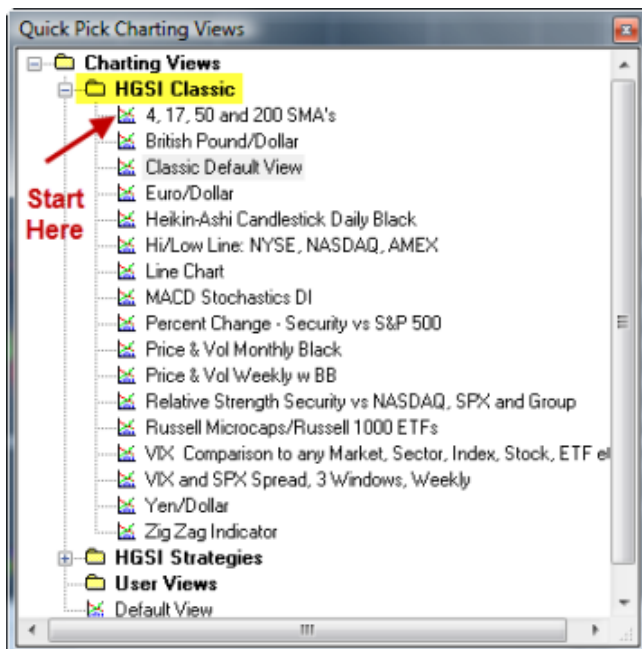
Quick Pick Charting Views

Charting Views

HGSI Classic

Start Here

4, 17, 50 and 200 SMA's

British Pound/Dollar

Classic Default View

Euro/Dollar

Heikin-Ashi Candlestick Daily Black

Hi/Low Line: NYSE, NASDAQ, AMEX

Line Chart

MACD Stochastics DI

Percent Change - Security vs S&P 500

Price & Vol Monthly Black

Price & Vol Weekly w BB

Relative Strength Security vs NASDAQ, SPX and Group

Russell Microcaps/Russell 1000 ETFs

VIX Comparison to any Market, Sector, Index, Stock, ETF e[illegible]

VIX and SPX Spread, 3 Windows, Weekly

Yen/Dollar

Zig Zag Indicator

HGSI Strategies

User Views

Default View